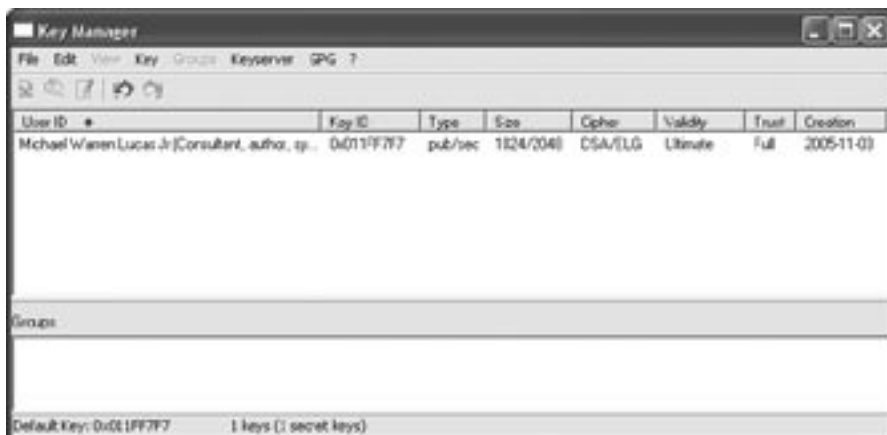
Key Manager

File Edit View Key Groups Keyserver GPG ?

| User ID | Key ID | Type | Size | Cipher | Validity | Trust | Creation |
|---|---|---|---|---|---|---|---|
| Michael Warren Lucas Jr (Consultant, author, sy... | 0x011FF7F7 | pub/sec | 1024/2048 | DSA/ELG | Ultimate | Full | 2005-11-03 |

Groups

Default Key: 0x011FF7F7 1 keys (1 secret keys)